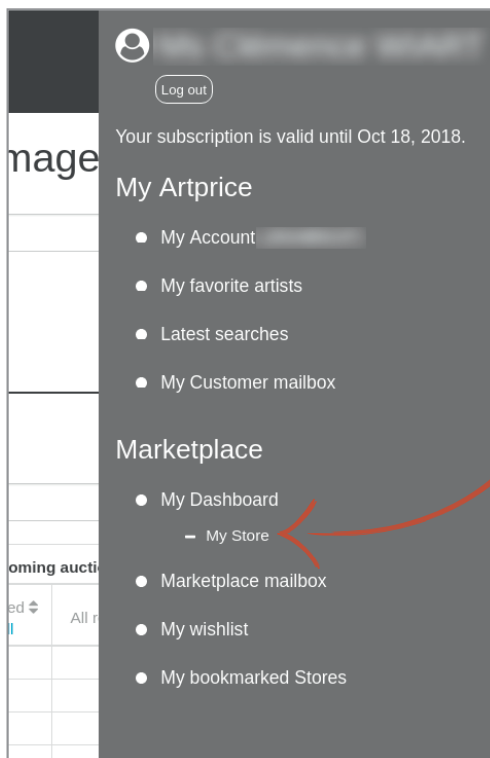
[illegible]

Log out

Your subscription is valid until Oct 18, 2018.

My Artprice

- My Account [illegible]
- My favorite artists
- Latest searches
- My Customer mailbox

Marketplace

- My Dashboard
  - My Store
- Marketplace mailbox
- My wishlist
- My bookmarked Stores

mage

oming aucti

ed ⇕

All r